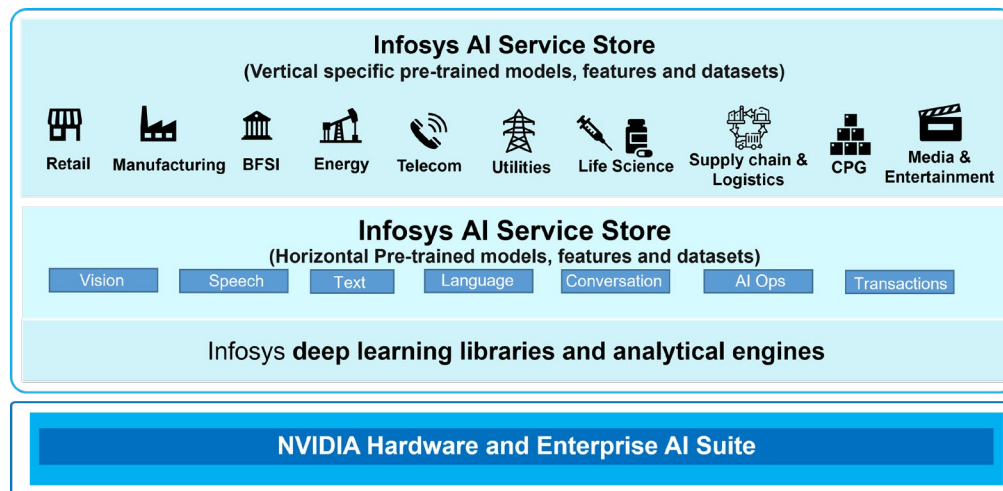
Infosys AI Service Store
(Vertical specific pre-trained models, features and datasets)

Retail
Manufacturing
BFSI
Energy
Telecom
Utilities
Life Science
Supply chain & Logistics
CPG
Media & Entertainment

Infosys AI Service Store
(Horizontal Pre-trained models, features and datasets)

Vision
Speech
Text
Language
Conversation
AI Ops
Transactions

Infosys deep learning libraries and analytical engines

NVIDIA Hardware and Enterprise AI Suite